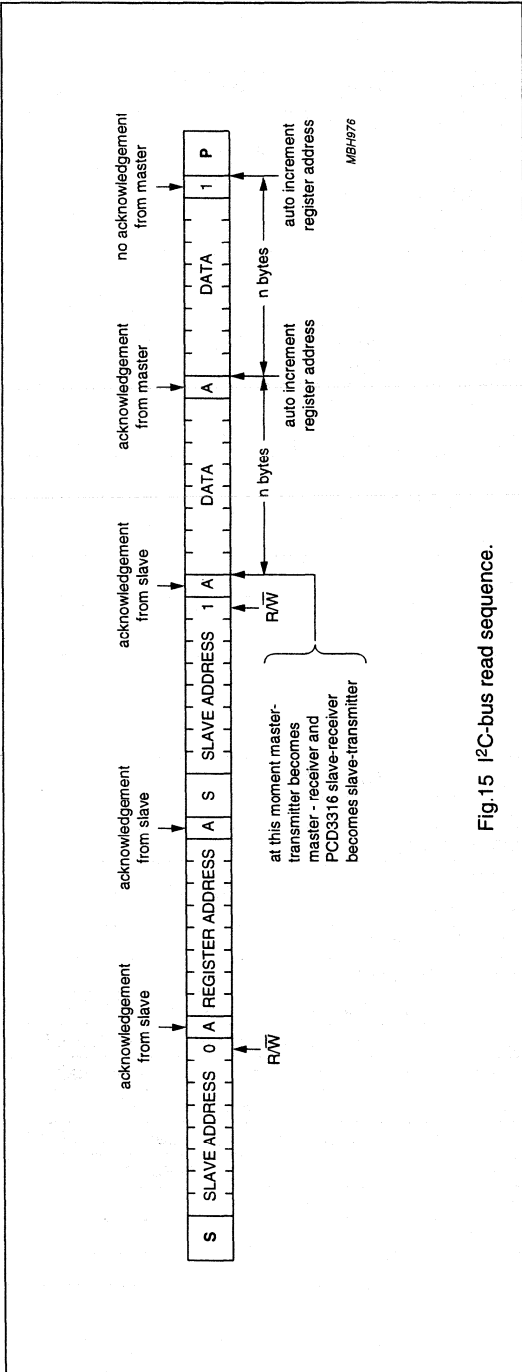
S SLAVE ADDRESS 0 A REGISTER ADDRESS A S SLAVE ADDRESS 1 A DATA A DATA 1 P

acknowledgement from slave

acknowledgement from slave

acknowledgement from slave

acknowledgement from master

no acknowledgement from master

$R/\overline{W}$

$R/\overline{W}$

n bytes

n bytes

auto increment register address

auto increment register address

at this moment master-transmitter becomes master - receiver and PCD3316 slave-receiver becomes slave-transmitter

MBH976

Fig.15 I$^2$C-bus read sequence.